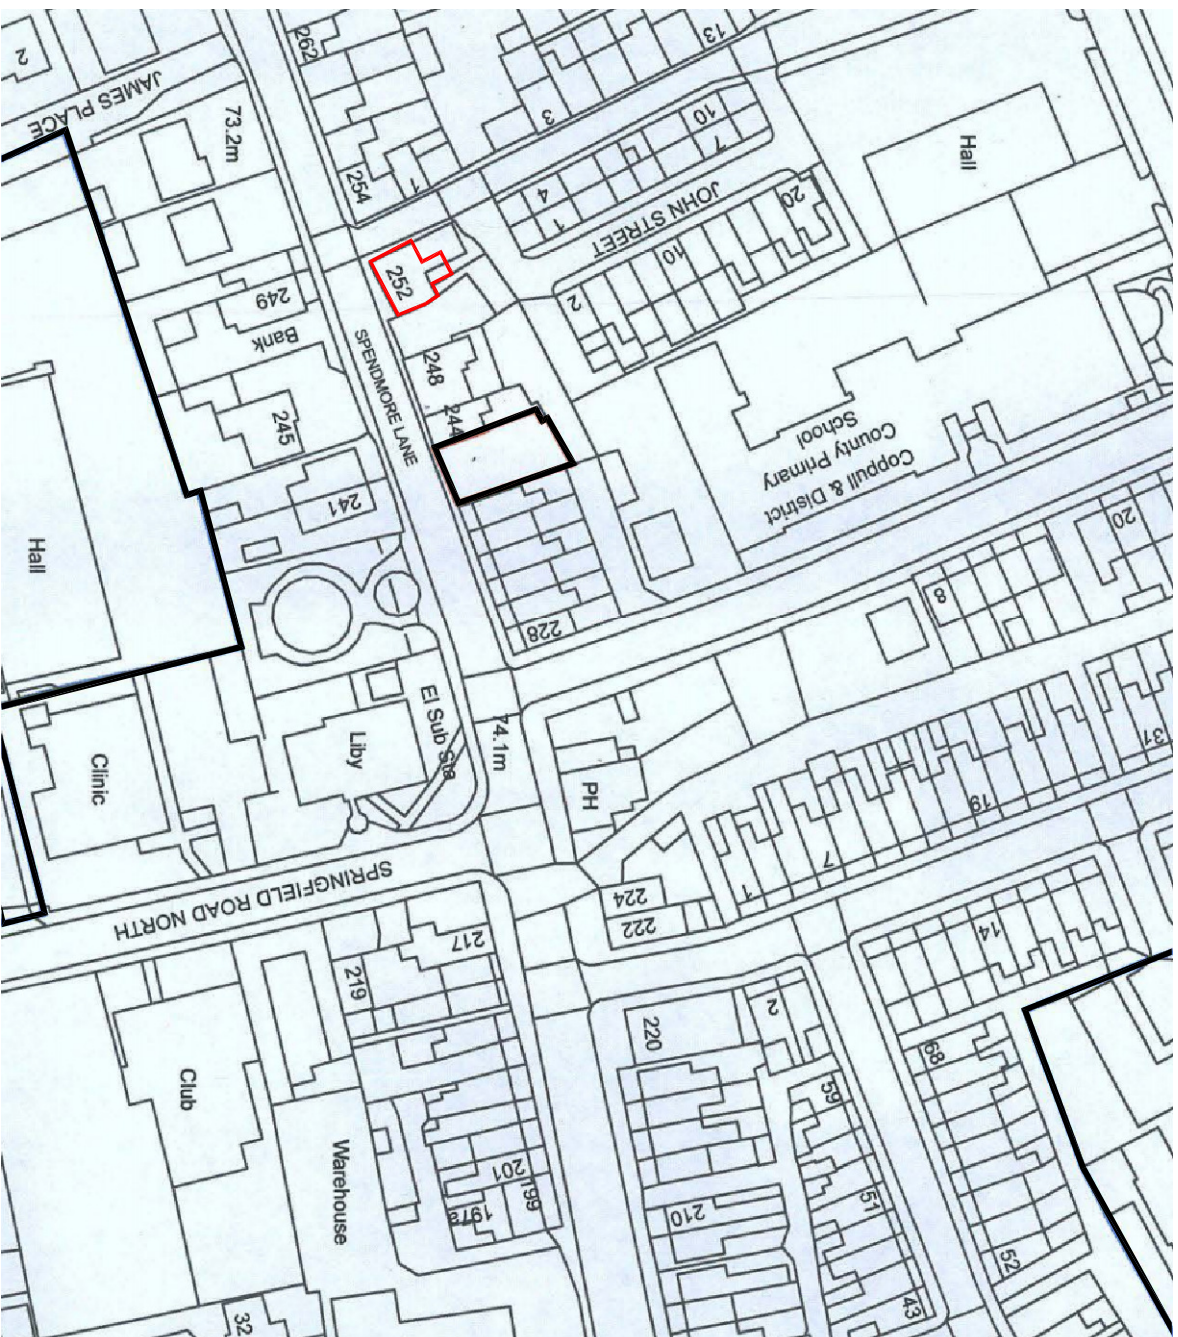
2
JAMES PLACE
73.2m
262
13
3
10
7
254
1
Hall
JOHN STREET
4
1
20
10
252
249
2
Bank
SPENDMORE LANE
248
245
244
School
County Primary
Coppull & District
241
20
8
Hall
228
El Sub Sta
Liby
74.1m
Clinic
PH
31
19
7
1
SPRINGFIELD ROAD NORTH
224
222
217
14
219
220
2
68
Club
59
Warehouse
201
199
197a
210
51
52
43
32